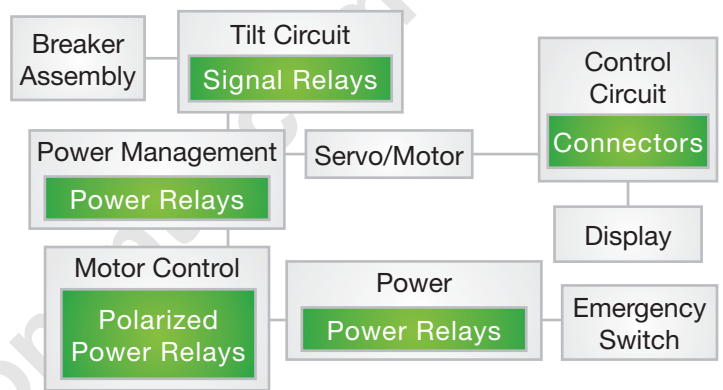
Breaker Assembly

Tilt Circuit
Signal Relays

Control Circuit
Connectors

Power Management
Power Relays

Servo/Motor

Display

Motor Control
Polarized Power Relays

Power
Power Relays

Emergency Switch